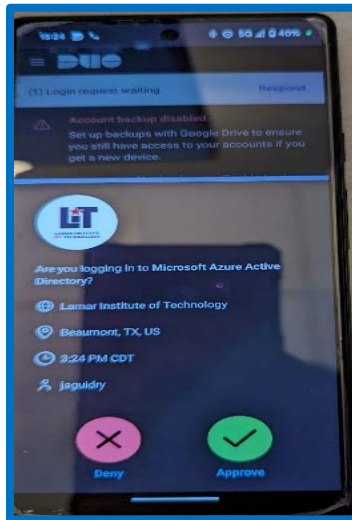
15:24 5G 40%

DUO

(1) Login request waiting. Respond

Account backup disabled
Set up backups with Google Drive to ensure you still have access to your accounts if you get a new device.

LIT
LAMAR STATE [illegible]

Are you logging in to Microsoft Azure Active Directory?

Lamar Institute of Technology

Beaumont, TX, US

3:24 PM CDT

jaguidry

Deny

Approve